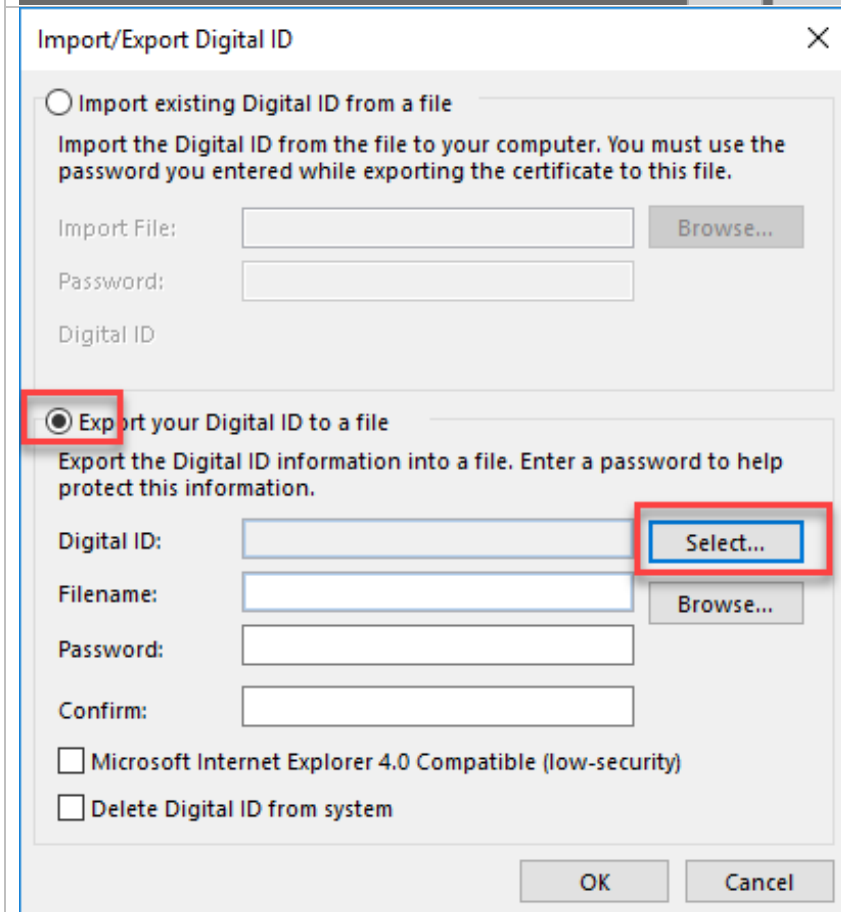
Import/Export Digital ID

Import existing Digital ID from a file

Import the Digital ID from the file to your computer. You must use the password you entered while exporting the certificate to this file.

Import File:

Browse...

Password:

Digital ID

Export your Digital ID to a file

Export the Digital ID information into a file. Enter a password to help protect this information.

Digital ID:

Select...

Filename:

Browse...

Password:

Confirm:

Microsoft Internet Explorer 4.0 Compatible (low-security)

Delete Digital ID from system

OK

Cancel